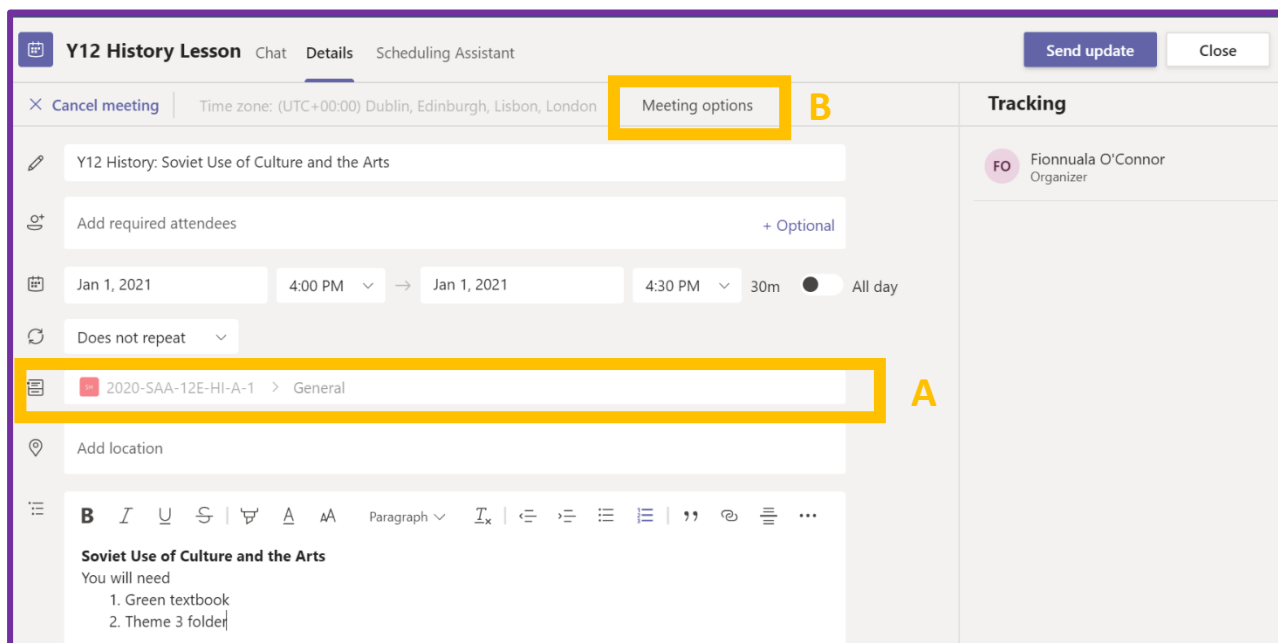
Y12 History Lesson Chat Details Scheduling Assistant

Send update Close

× Cancel meeting Time zone: (UTC+00:00) Dublin, Edinburgh, Lisbon, London Meeting options B

Tracking

FO Fionnuala O'Connor
Organizer

Y12 History: Soviet Use of Culture and the Arts

Add required attendees + Optional

Jan 1, 2021 4:00 PM → Jan 1, 2021 4:30 PM 30m All day

Does not repeat

SH 2020-SAA-12E-HI-A-1 > General A

Add location

B I U S A AA Paragraph $T_x$ ···

**Soviet Use of Culture and the Arts**
You will need
1. Green textbook
2. Theme 3 folder